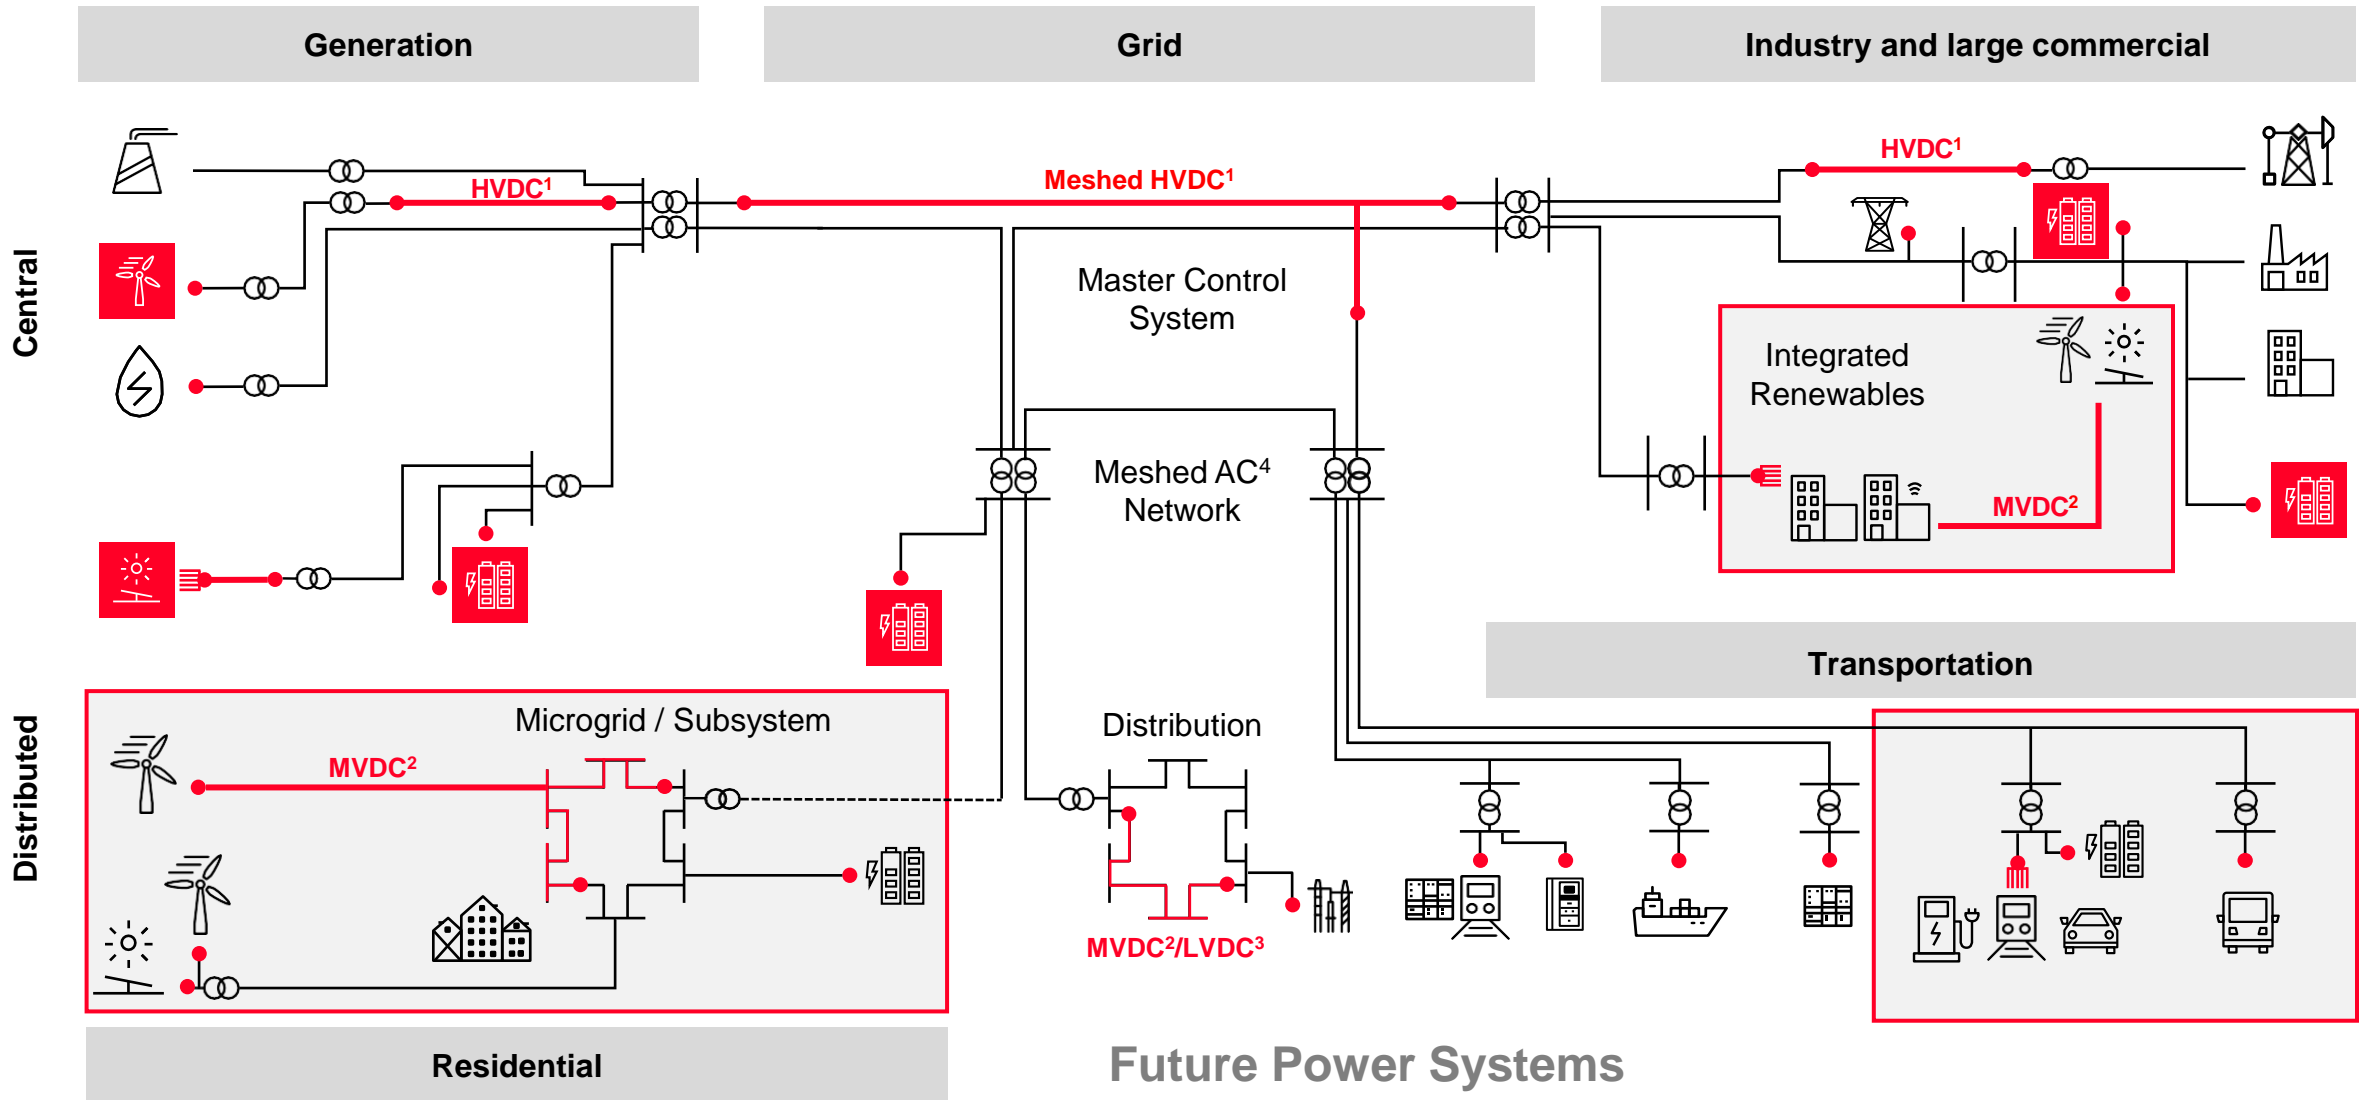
Generation

Grid

Industry and large commercial

Central

HVDC¹

Meshed HVDC¹

HVDC¹

Master Control System

Integrated Renewables

Meshed AC⁴ Network

MVDC²

Transportation

Distributed

Microgrid / Subsystem

MVDC²

Distribution

MVDC²/LVDC³

Residential

Future Power Systems